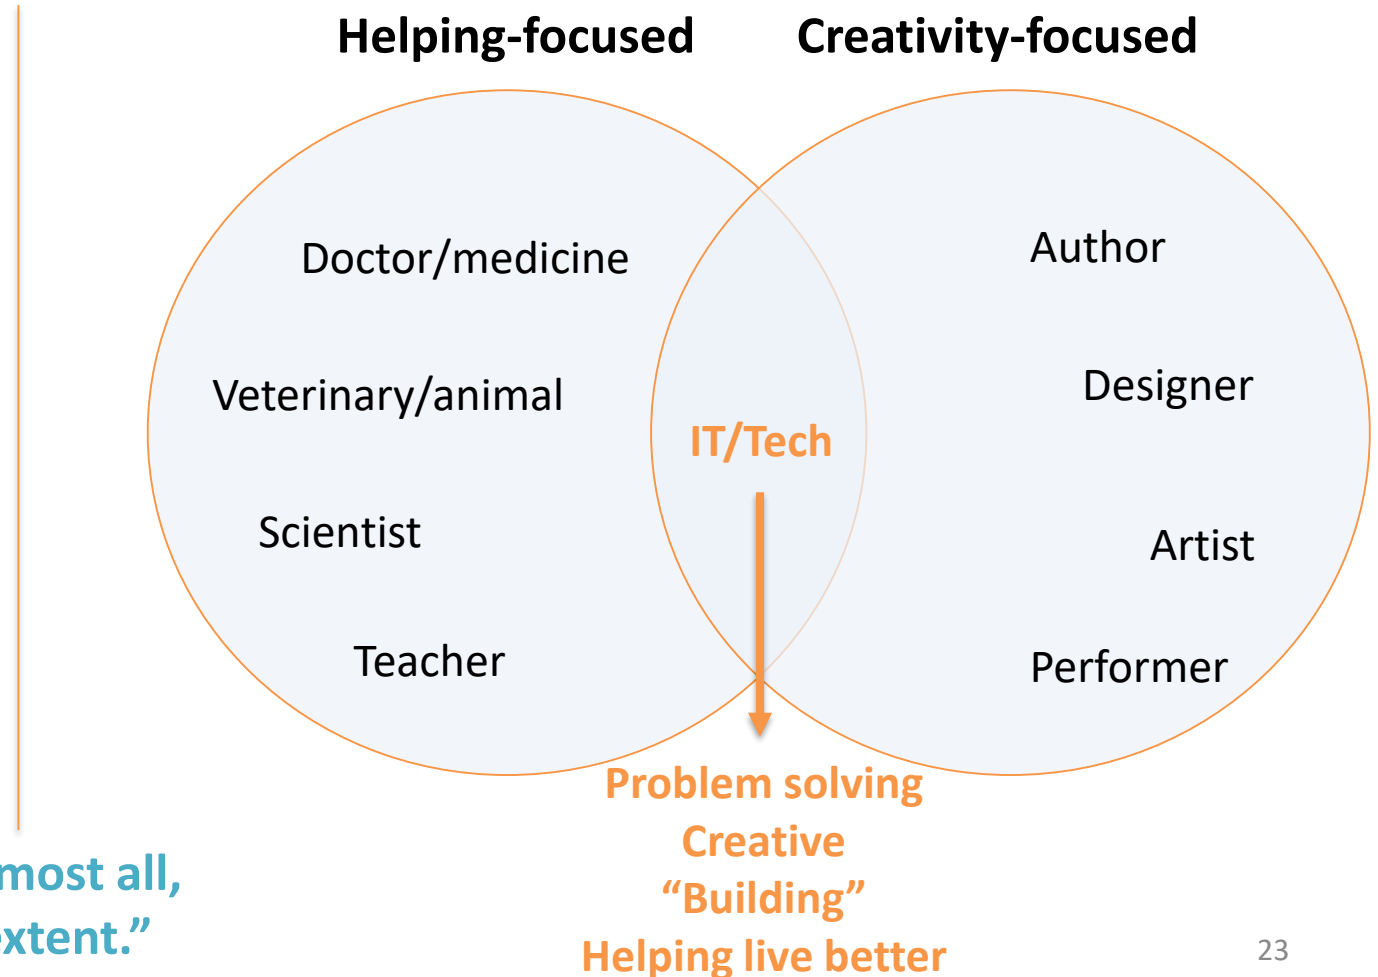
Helping-focused

Creativity-focused

Doctor/medicine

Veterinary/animal

Scientist

Teacher

IT/Tech

Author

Designer

Artist

Performer

Problem solving
Creative
“Building”
Helping live better

most all,
xtent.”

23